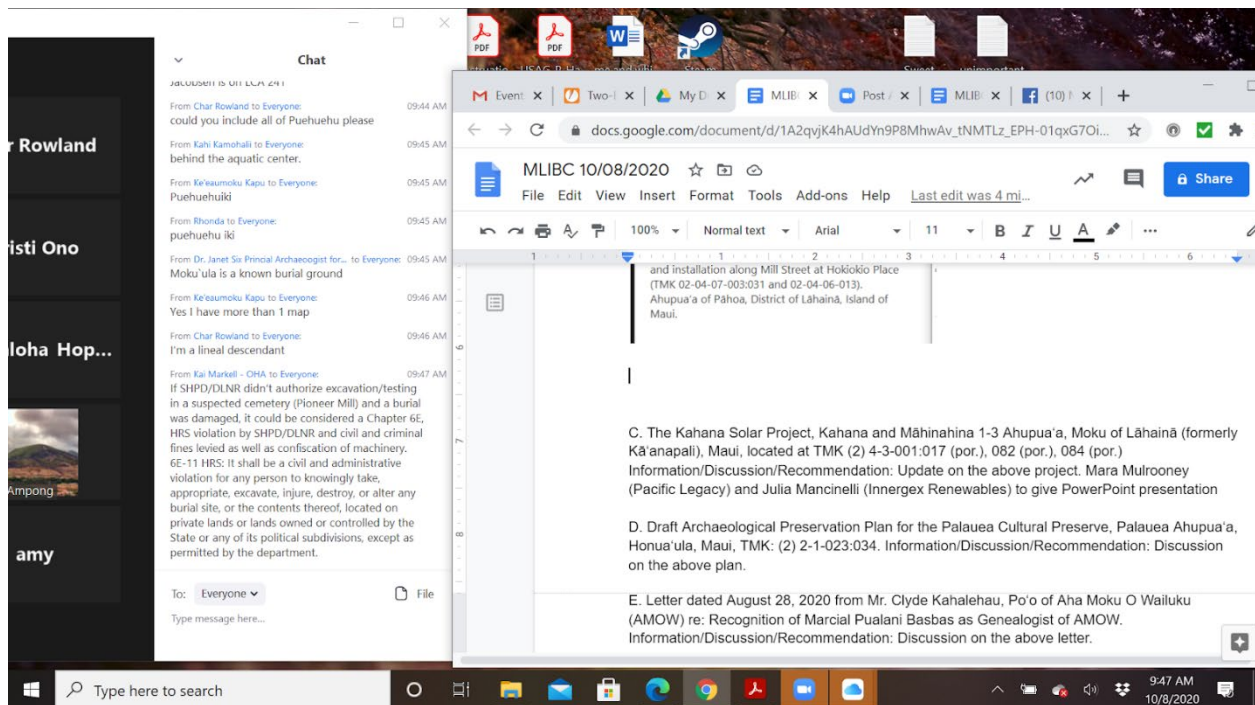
r Rowland

isti Ono

loha Hop...

Ampong

amy

Chat

Jacobsen is on LCA 241

From Char Rowland to Everyone: 09:44 AM
could you include all of Puehuehu please

From Kahi Kamohali to Everyone: 09:45 AM
behind the aquatic center.

From Ke'eaumoku Kapu to Everyone: 09:45 AM
Puehuehuiki

From Rhonda to Everyone: 09:45 AM
puehuehu iki

From Dr. Janet Six Princial Archaeogist for... to Everyone: 09:45 AM
Moku`ula is a known burial ground

From Ke'eaumoku Kapu to Everyone: 09:46 AM
Yes I have more than 1 map

From Char Rowland to Everyone: 09:46 AM
I'm a lineal descendant

From Kai Markell - OHA to Everyone: 09:47 AM
If SHPD/DLNR didn't authorize excavation/testing in a suspected cemetery (Pioneer Mill) and a burial was damaged, it could be considered a Chapter 6E, HRS violation by SHPD/DLNR and civil and criminal fines levied as well as confiscation of machinery. 6E-11 HRS: It shall be a civil and administrative violation for any person to knowingly take, appropriate, excavate, injure, destroy, or alter any burial site, or the contents thereof, located on private lands or lands owned or controlled by the State or any of its political subdivisions, except as permitted by the department.

To: Everyone File
Type message here...

PDF PDF

Event Two-I My D MLIBC Post MLIB (10) +

docs.google.com/document/d/1A2qvjK4hAUdYn9P8MhwAv_tNMTLz_EPH-01qxG7Oi...

MLIBC 10/08/2020
File Edit View Insert Format Tools Add-ons Help Last edit was 4 mi...
Share

100% Normal text Arial 11 B I U A

and installation along Mill Street at Hokiokio Place (TMK 02-04-07-003:031 and 02-04-06-013). Ahupua'a of Pāhoa, District of Lāhainā, Island of Maui.

C. The Kahana Solar Project, Kahana and Māhinahina 1-3 Ahupua'a, Moku of Lāhainā (formerly Kā'anapali), Maui, located at TMK (2) 4-3-001:017 (por.), 082 (por.), 084 (por.) Information/Discussion/Recommendation: Update on the above project. Mara Mulrooney (Pacific Legacy) and Julia Mancinelli (Innergex Renewables) to give PowerPoint presentation

D. Draft Archaeological Preservation Plan for the Palauea Cultural Preserve, Palauea Ahupua'a, Honua'ula, Maui, TMK: (2) 2-1-023:034. Information/Discussion/Recommendation: Discussion on the above plan.

E. Letter dated August 28, 2020 from Mr. Clyde Kahalehau, Po'o of Aha Moku O Wailuku (AMOW) re: Recognition of Marcial Pualani Basbas as Genealogist of AMOW. Information/Discussion/Recommendation: Discussion on the above letter.

Type here to search

9:47 AM
10/8/2020